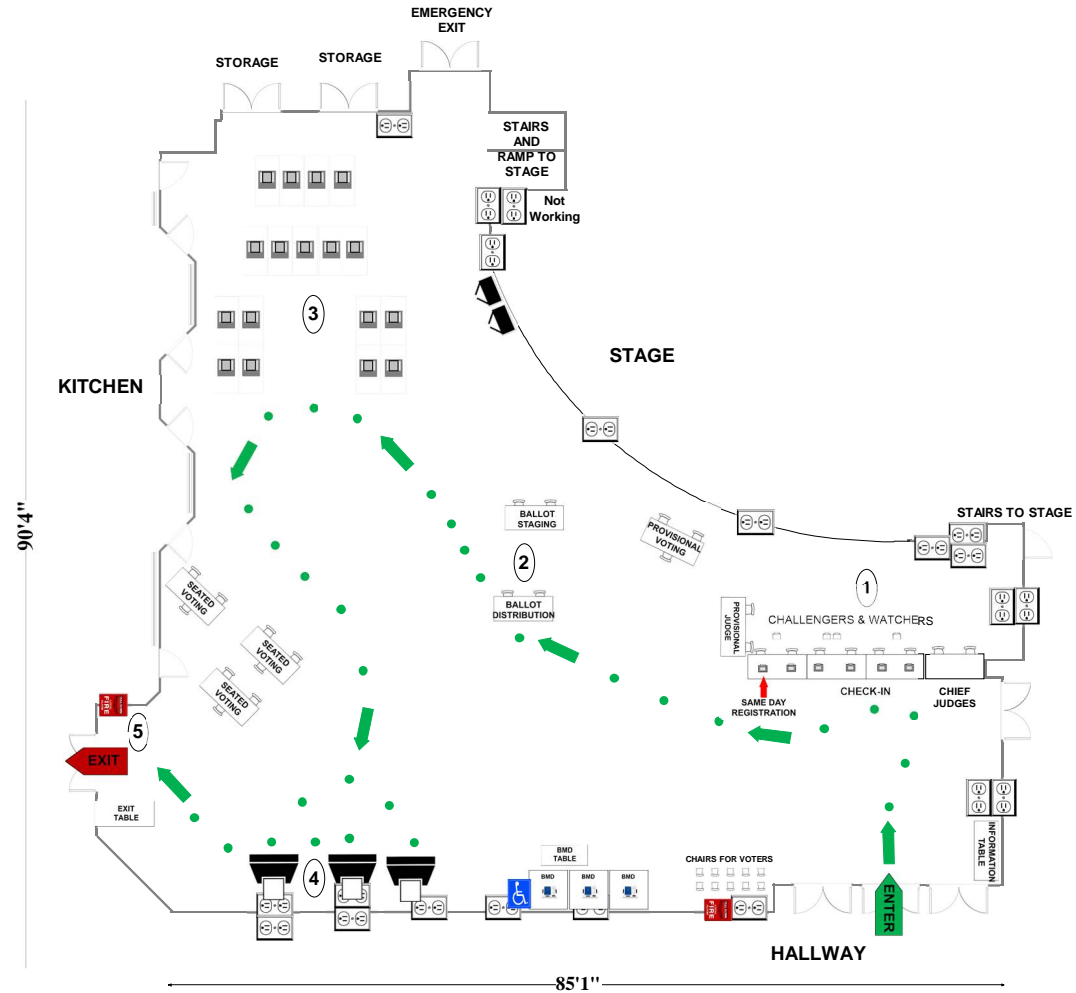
EMERGENCY EXIT

STORAGE

STORAGE

STAIRS AND RAMP TO STAGE

Not Working

3

KITCHEN

STAGE

BALLOT STAGING

PROVISIONAL VOTING

STAIRS TO STAGE

2

1

BALLOT DISTRIBUTION

PROVISIONAL JUDGE

CHALLENGERS & WATCHERS

SEATED VOTING

SEATED VOTING

SEATED VOTING

90'4"

SAME DAY REGISTRATION

CHECK-IN

CHIEF JUDGES

FIRE

5

EXIT

EXIT TABLE

INFORMATION TABLE

BMD TABLE

CHAIRS FOR VOTERS

4

BMD

BMD

BMD

FIRE

ENTER

HALLWAY

85'1"